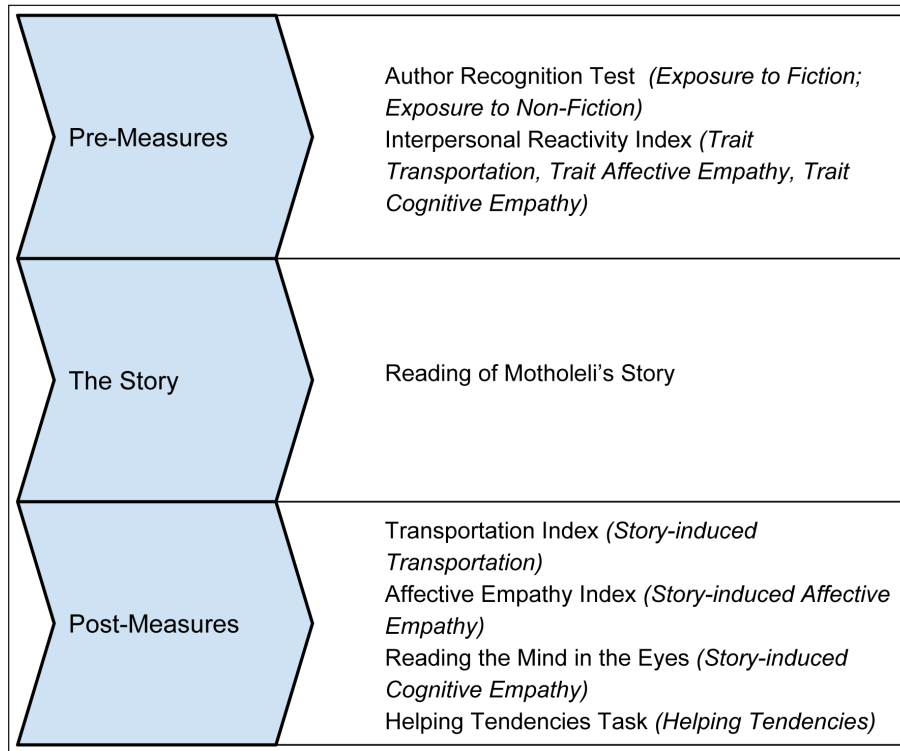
Pre-Measures

Author Recognition Test *(Exposure to Fiction; Exposure to Non-Fiction)*
Interpersonal Reactivity Index *(Trait Transportation, Trait Affective Empathy, Trait Cognitive Empathy)*

The Story

Reading of Motholeli's Story

Post-Measures

Transportation Index *(Story-induced Transportation)*
Affective Empathy Index *(Story-induced Affective Empathy)*
Reading the Mind in the Eyes *(Story-induced Cognitive Empathy)*
Helping Tendencies Task *(Helping Tendencies)*